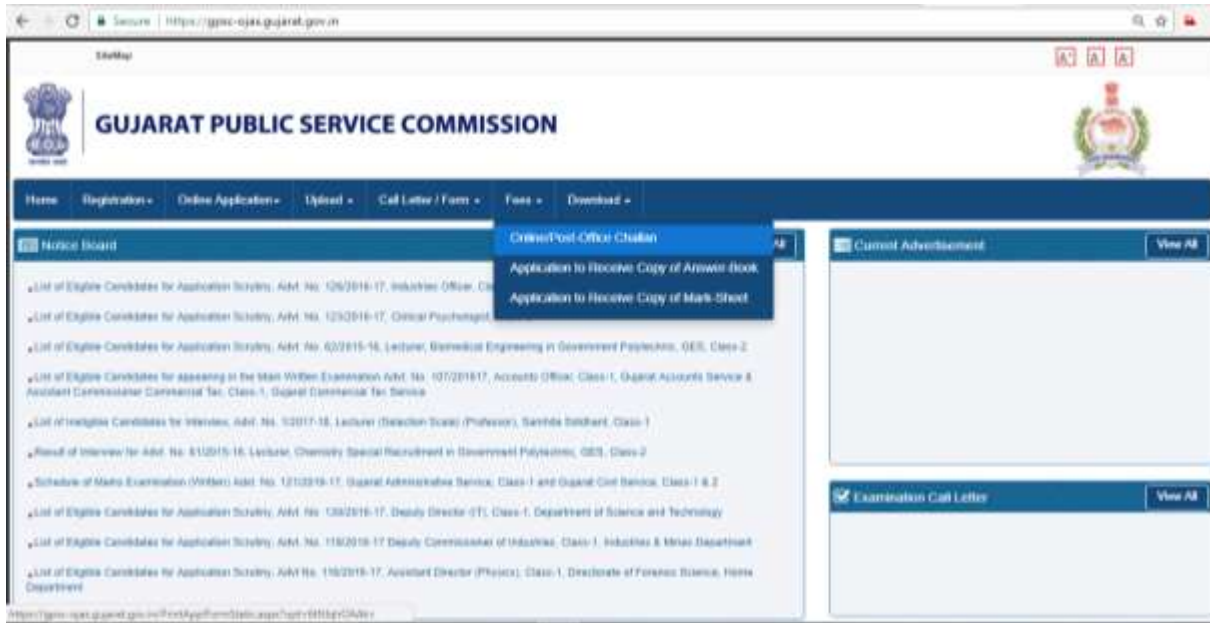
Secure | https://gpsc-ojas.gujarat.gov.in

SiteMap

A+ A A-

GUJARAT PUBLIC SERVICE COMMISSION

Home Registration ▾ Online Application ▾ Upload ▾ Call Letter / Form ▾ Fees ▾ Download ▾

Notice Board

View All

Online/Post-Office Challan

Application to Receive Copy of Answer Book

Application to Receive Copy of Mark-Sheet

List of Eligible Candidates for Application Scrutiny, Advt. No. 126/2016-17, Industries Officer, Cl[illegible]

List of Eligible Candidates for Application Scrutiny, Advt. No. 123/2016-17, Clinical Psychologist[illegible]

List of Eligible Candidates for Application Scrutiny, Advt. No. 62/2015-16, Lecturer, Biomedical Engineering in Government Polytechnic, GES, Class-2

List of Eligible Candidates for appearing in the Main Written Examination Advt. No. 107/201617, Accounts Officer, Class-1, Gujarat Accounts Service & Assistant Commissioner Commercial Tax, Class-1, Gujarat Commercial Tax Service

List of Ineligible Candidates for Interview, Advt. No. 1/2017-18, Lecturer (Selection Scale) (Professor), Samhita Siddhant, Class-1

Result of Interview for Advt. No. 61/2015-16, Lecturer, Chemistry Special Recruitment in Government Polytechnic, GES, Class-2

Schedule of Mains Examination (Written) Advt. No. 121/2016-17, Gujarat Administrative Service, Class-1 and Gujarat Civil Service, Class-1 & 2

List of Eligible Candidates for Application Scrutiny, Advt. No. 120/2016-17, Deputy Director (IT), Class-1, Department of Science and Technology

List of Eligible Candidates for Application Scrutiny, Advt. No. 118/2016-17 Deputy Commissioner of Industries, Class-1, Industries & Mines Department

List of Eligible Candidates for Application Scrutiny, Advt No. 116/2016-17, Assistant Director (Physics), Class-1, Directorate of Forensic Science, Home Department

Current Advertisement

View All

Examination Call Letter

View All

https://gpsc-ojas.gujarat.gov.in/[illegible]